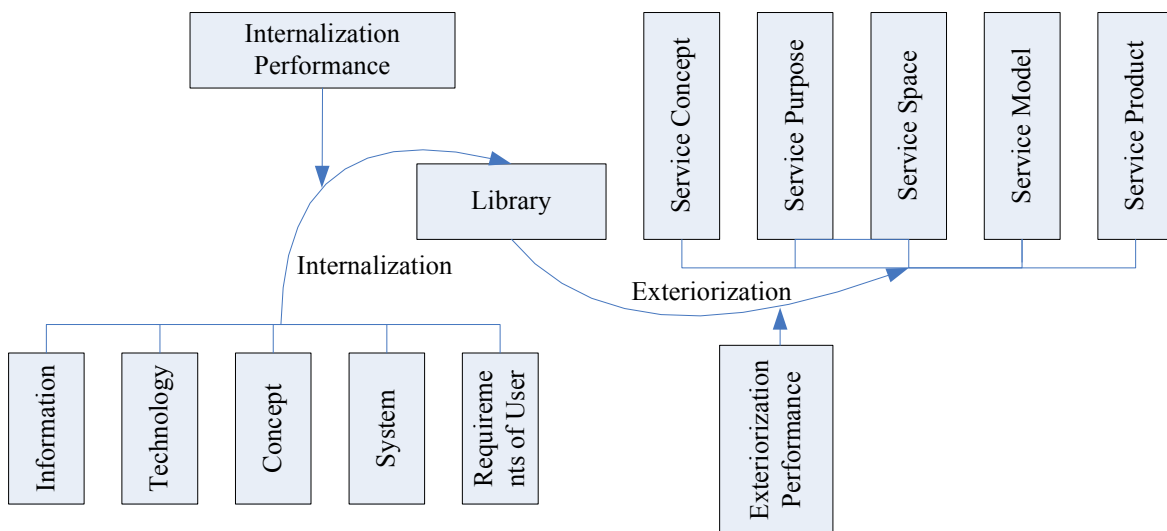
Internalization Performance

Service Concept

Service Purpose

Service Space

Service Model

Service Product

Library

Internalization

Exteriorization

Information

Technology

Concept

System

Requirements of User

Exteriorization Performance